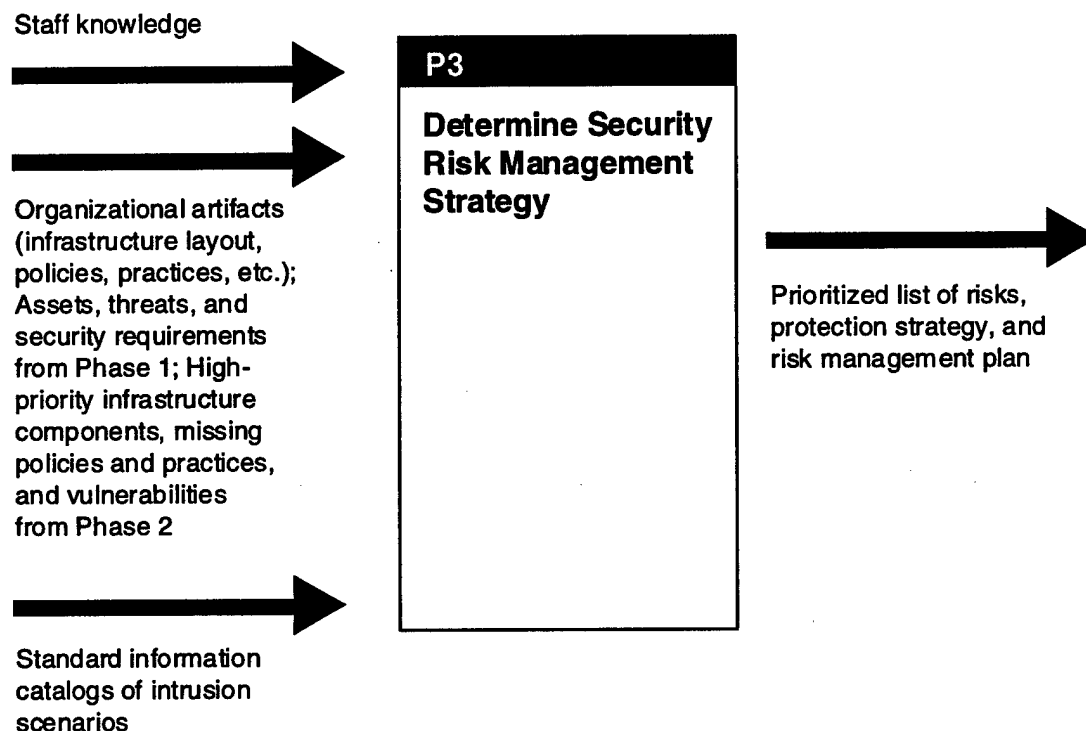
Staff knowledge

P3

Determine Security Risk Management Strategy

Organizational artifacts (infrastructure layout, policies, practices, etc.); Assets, threats, and security requirements from Phase 1; High-priority infrastructure components, missing policies and practices, and vulnerabilities from Phase 2

Prioritized list of risks, protection strategy, and risk management plan

Standard information catalogs of intrusion scenarios